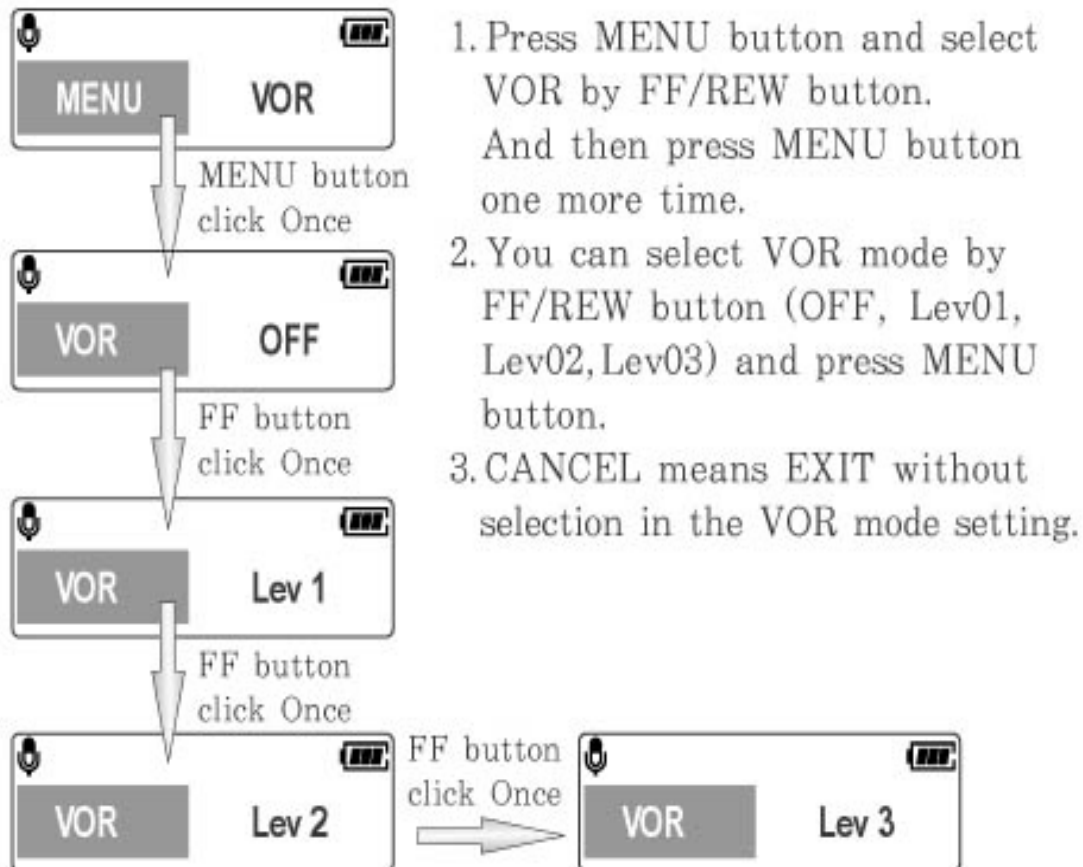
MENU VOR

MENU button click Once

VOR OFF

FF button click Once

VOR Lev 1

FF button click Once

VOR Lev 2

FF button click Once

VOR Lev 3

1. Press MENU button and select VOR by FF/REW button. And then press MENU button one more time.
2. You can select VOR mode by FF/REW button (OFF, Lev01, Lev02, Lev03) and press MENU button.
3. CANCEL means EXIT without selection in the VOR mode setting.